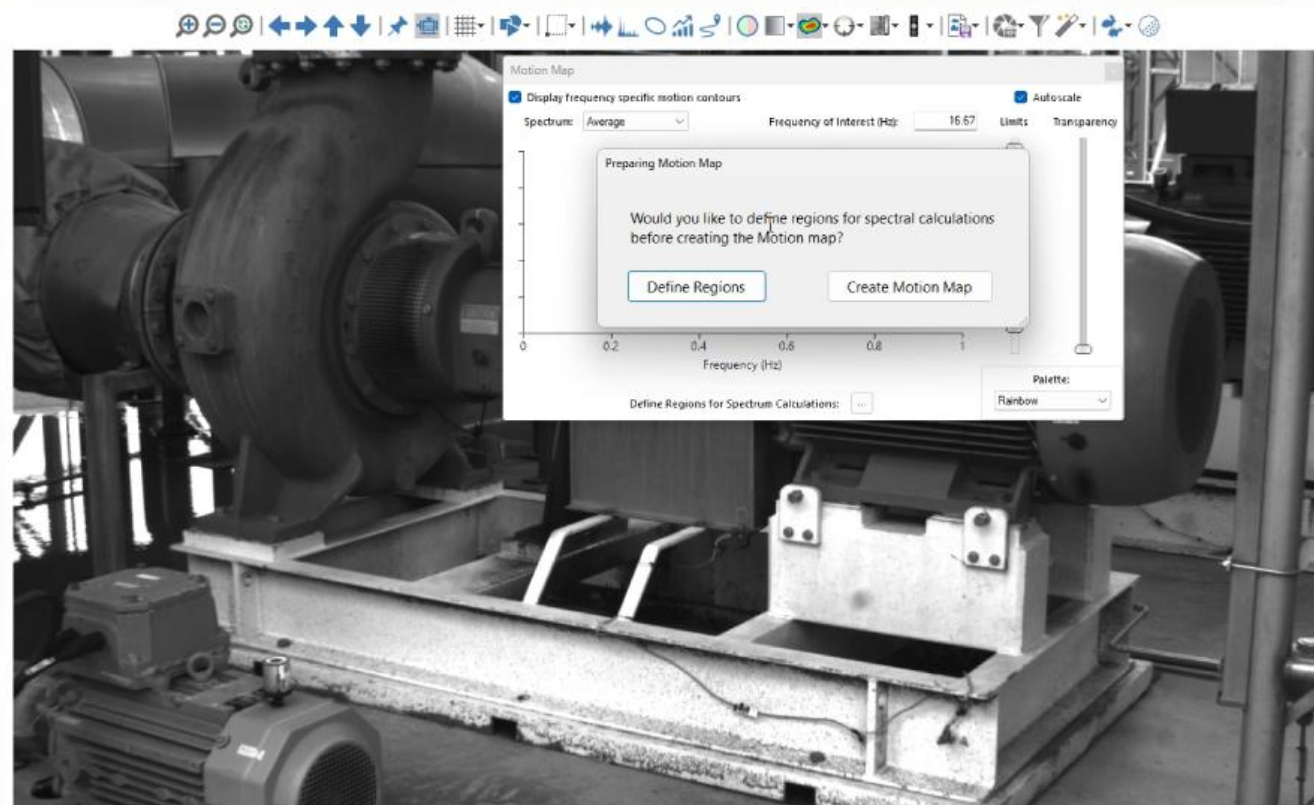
Motion Map

Display frequency specific motion contours

Autoscale

Spectrum: Average

Frequency of Interest (Hz): 16.67

Limits

Transparency

Preparing Motion Map

Would you like to define regions for spectral calculations before creating the Motion map?

Define Regions

Create Motion Map

0 0.2 0.4 0.6 0.8 1

Frequency (Hz)

Palette:

Rainbow

Define Regions for Spectrum Calculations: ...